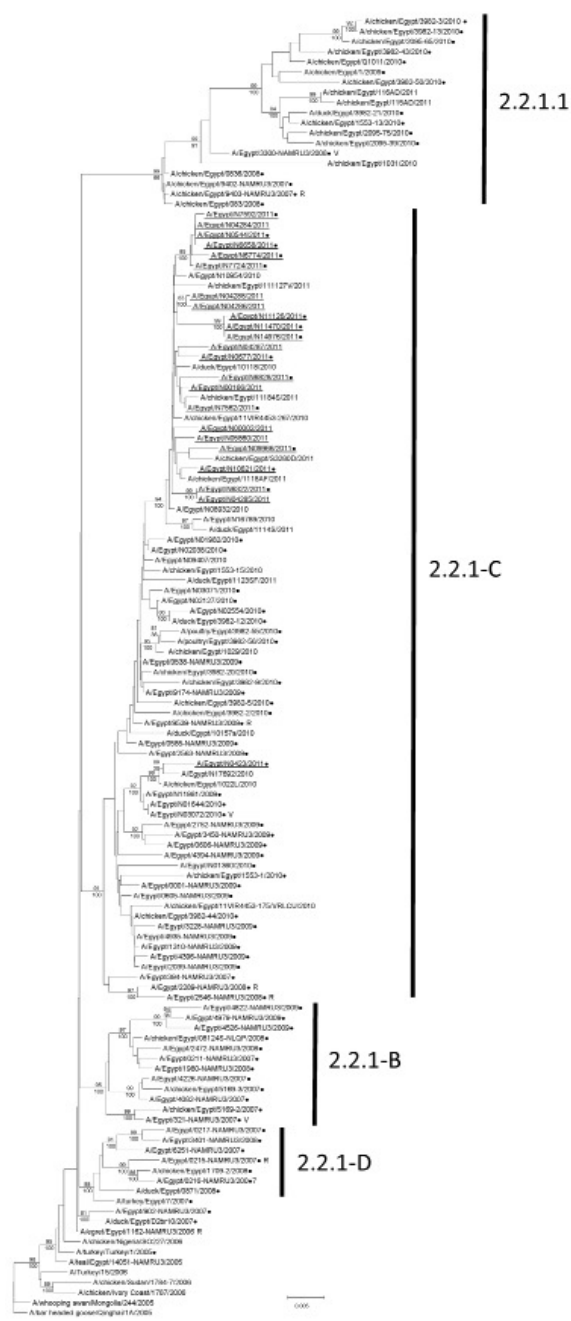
A/chicken/Egypt/3982-3/2010●
A/chicken/Egypt/3982-13/2010●
A/chicken/Egypt/2986-46/2010●
A/chicken/Egypt/3982-43/2010●
A/chicken/Egypt/Q1011/2010
A/chicken/Egypt/1/2008●
A/chicken/Egypt/3982-58/2010●
A/chicken/Egypt/116AD/2011
A/chicken/Egypt/115AD/2011
A/duck/Egypt/3982-21/2010●
A/chicken/Egypt/1553-13/2010●
A/chicken/Egypt/2986-75/2010●
A/chicken/Egypt/2986-39/2010●
A/Egypt/3300-NAMRU3/2008● V
A/chicken/Egypt/1031/2010
A/chicken/Egypt/9536/2008●
A/chicken/Egypt/9402-NAMRU3/2007●
A/chicken/Egypt/9403-NAMRU3/2007● R
A/chicken/Egypt/963/2008●

2.2.1.1

A/Egypt/N7950/2011●
A/Egypt/N04264/2011
A/Egypt/N05441/2011●
A/Egypt/N8058/2011●
A/Egypt/N6774/2011●
A/Egypt/N7724/2011●
A/Egypt/N10954/2010
A/chicken/Egypt/111127V/2011
A/Egypt/N04265/2011
A/Egypt/N04266/2011
A/Egypt/N11126/2011●
A/Egypt/N11470/2011●
A/Egypt/N14876/2011●
A/Egypt/N04267/2011
A/Egypt/N0577/2011●
A/duck/Egypt/10118/2010
A/Egypt/N8609/2011●
A/Egypt/N00165/2011
A/chicken/Egypt/111845/2011
A/Egypt/N7952/2011●
A/chicken/Egypt/11VIR4453-267/2010
A/Egypt/N00002/2011
A/Egypt/N05880/2011
A/Egypt/N08998/2011●
A/chicken/Egypt/Q3260D/2011
A/Egypt/N10621/2011●
A/chicken/Egypt/1118AF/2011
A/Egypt/N8622/2011●
A/Egypt/N04282/2011
A/Egypt/N08932/2010
A/Egypt/N16189/2010
A/duck/Egypt/11143/2011
A/Egypt/N01962/2010●
A/Egypt/N02836/2010●
A/Egypt/N08807/2010
A/chicken/Egypt/1553-15/2010
A/duck/Egypt/1123SF/2011
A/Egypt/N08071/2010●
A/Egypt/N03127/2010●
A/Egypt/N02554/2010●
A/duck/Egypt/3982-12/2010●
A/poultry/Egypt/3982-55/2010●
A/poultry/Egypt/3982-56/2010●
A/chicken/Egypt/1029/2010
A/Egypt/3538-NAMRU3/2009●
A/chicken/Egypt/3982-20/2010●
A/chicken/Egypt/3982-9/2010●
A/Egypt/9174-NAMRU3/2009●
A/chicken/Egypt/3982-5/2010●
A/chicken/Egypt/3982-2/2010●
A/Egypt/9539-NAMRU3/2009● R
A/duck/Egypt/10157a/2010
A/Egypt/3585-NAMRU3/2009●
A/Egypt/2540-NAMRU3/2009●
A/Egypt/N9423/2011●
A/Egypt/N17692/2010
A/chicken/Egypt/1022L/2010
A/Egypt/N11981/2009●
A/Egypt/N01644/2010●
A/Egypt/N03072/2010● V
A/Egypt/2752-NAMRU3/2009●
A/Egypt/3450-NAMRU3/2009●
A/Egypt/3606-NAMRU3/2009●
A/Egypt/4594-NAMRU3/2009●
A/Egypt/N01983/2010●
A/chicken/Egypt/1553-1/2010●
A/Egypt/3001-NAMRU3/2009●
A/Egypt/0635-NAMRU3/2009●
A/chicken/Egypt/11VIR4453-175/VRLCU/2010
A/chicken/Egypt/3982-44/2010●
A/Egypt/3226-NAMRU3/2009●
A/Egypt/4880-NAMRU3/2009●
A/Egypt/1310-NAMRU3/2009●
A/Egypt/4596-NAMRU3/2009●
A/Egypt/2089-NAMRU3/2009●
A/Egypt/384-NAMRU3/2007●
A/Egypt/2289-NAMRU3/2008● R
A/Egypt/2546-NAMRU3/2008● R

2.2.1-C

A/Egypt/4822-NAMRU3/2009●
A/Egypt/4979-NAMRU3/2009●
A/Egypt/4536-NAMRU3/2009●
A/chicken/Egypt/081245-NLQP/2008●
A/Egypt/2472-NAMRU3/2008●
A/Egypt/0211-NAMRU3/2007●
A/Egypt/1980-NAMRU3/2008●
A/Egypt/4226-NAMRU3/2007●
A/chicken/Egypt/R189-3/2007●
A/Egypt/4082-NAMRU3/2007●
A/chicken/Egypt/5169-2/2007●
A/Egypt/321-NAMRU3/2007● V

2.2.1-B

A/Egypt/0217-NAMRU3/2007●
A/Egypt/3621-NAMRU3/2008●
A/Egypt/6251-NAMRU3/2007●
A/Egypt/6219-NAMRU3/2007● R
A/chicken/Egypt/1709-2/2008●
A/Egypt/6216-NAMRU3/2007
A/duck/Egypt/0871/2008●

2.2.1-D

A/turkey/Egypt/7/2007●
A/Egypt/902-NAMRU3/2007●
A/duck/Egypt/D2br10/2007●
A/Egypt/1162-NAMRU3/2006 R
A/chicken/Nigeria/641/2006
A/turkey/Turkey/1/2005●
A/teal/Egypt/14051-NAMRU3/2005
A/Turkey/15/2006
A/chicken/Sudan/1784-7/2006
A/chicken/Ivory Coast/1787/2006
A/whooping swan/Mongolia/244/2005
A/bar headed goose/Qinghai/1A/2005

0.005